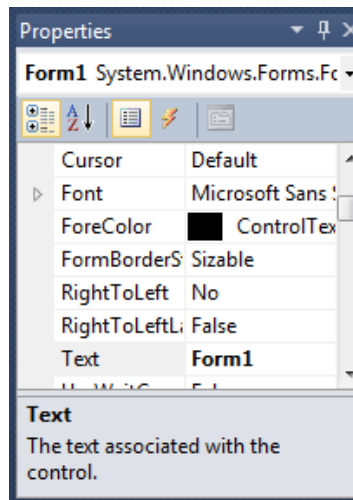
Properties

Form1 System.Windows.Forms.Fo

| | |
|---|---|
| Cursor | Default |
| Font | Microsoft Sans |
| ForeColor | ControlTex |
| FormBorderS | Sizable |
| RightToLeft | No |
| RightToLeftL | False |
| Text | Form1 |
| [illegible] | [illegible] |

Text

The text associated with the control.